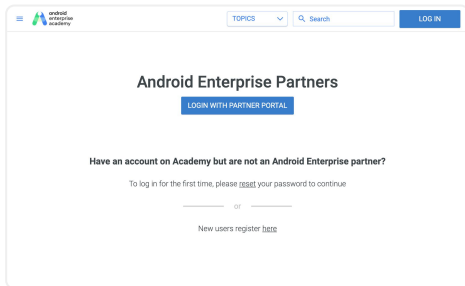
android enterprise academy

TOPICS

Search

LOG IN

Android Enterprise Partners

LOGIN WITH PARTNER PORTAL

Have an account on Academy but are not an Android Enterprise partner?

To log in for the first time, please reset your password to continue

or

New users register here